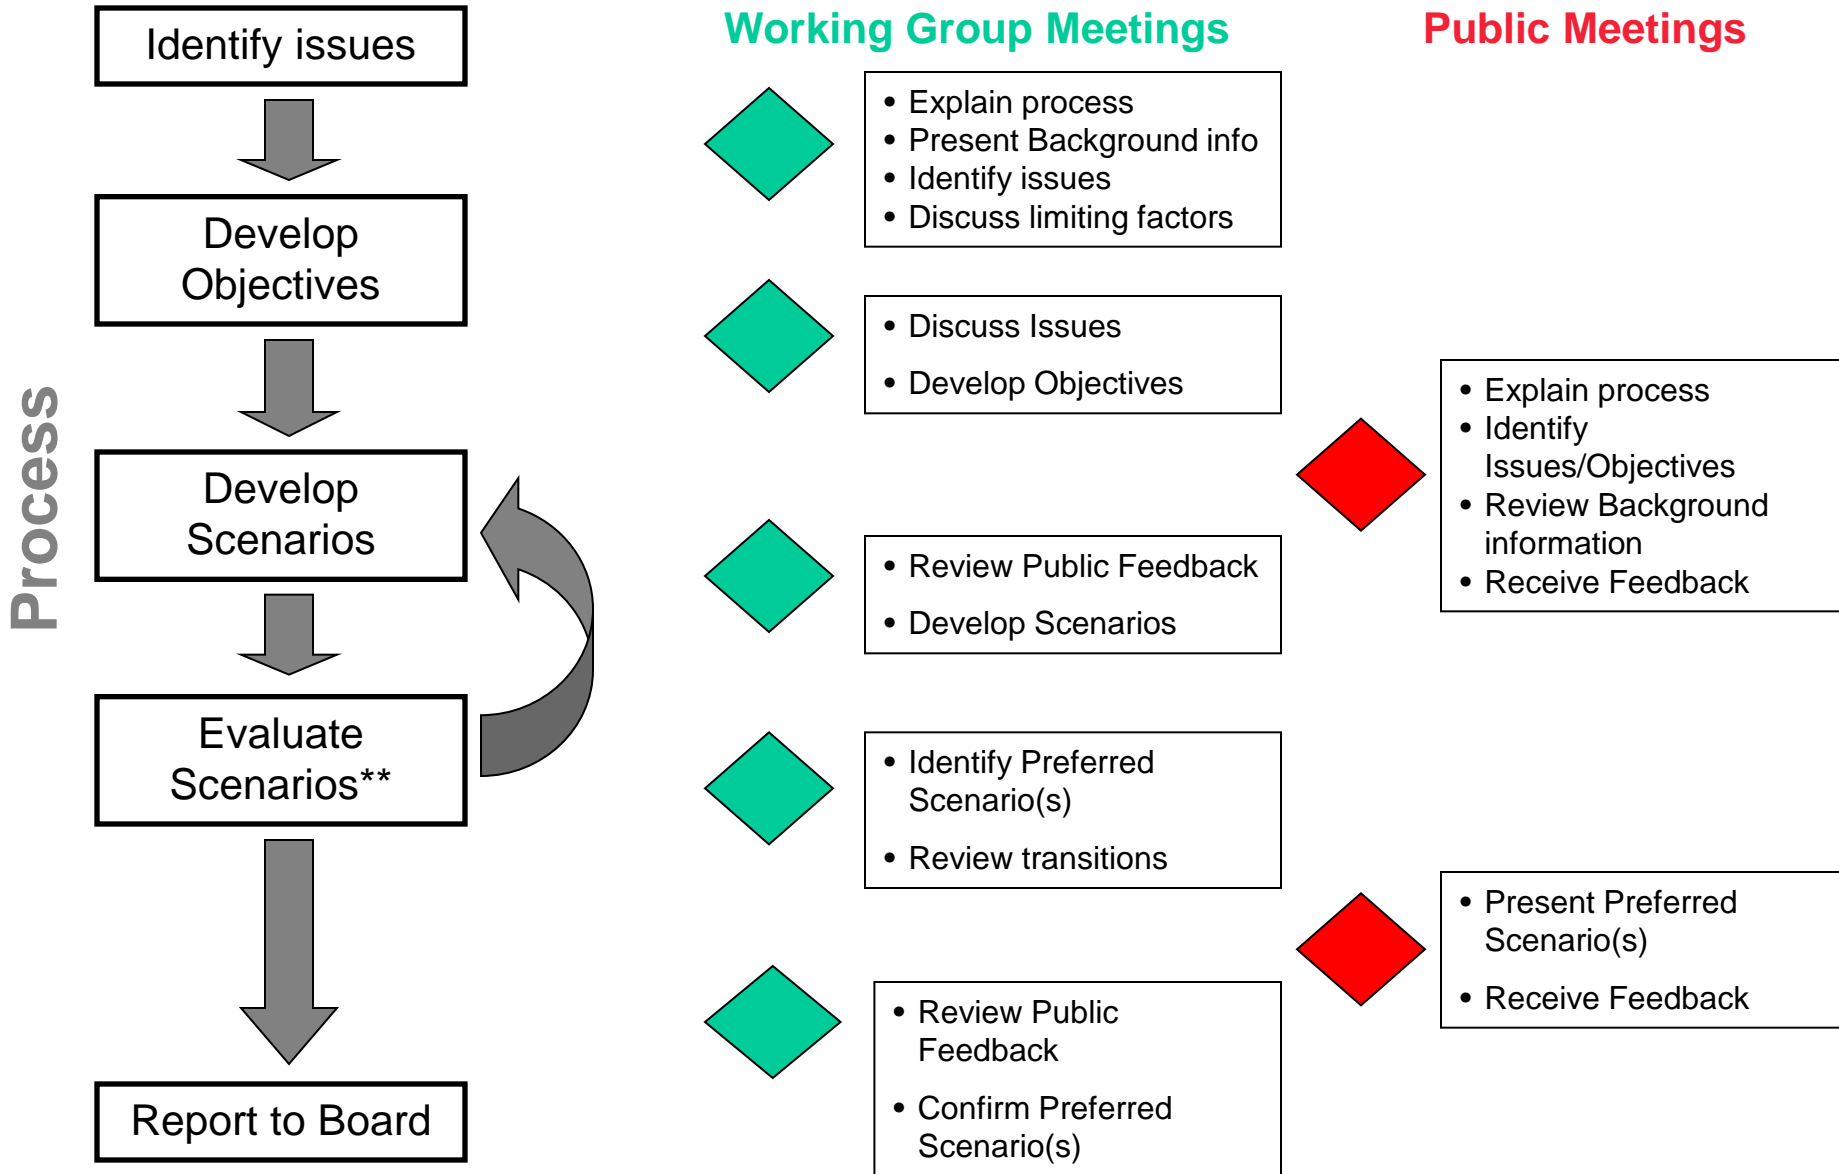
Process

Identify issues

Develop Objectives

Develop Scenarios

Evaluate Scenarios**

Report to Board

Working Group Meetings

- Explain process
- Present Background info
- Identify issues
- Discuss limiting factors

- Discuss Issues
- Develop Objectives

- Review Public Feedback
- Develop Scenarios

- Identify Preferred Scenario(s)
- Review transitions

- Review Public Feedback
- Confirm Preferred Scenario(s)

Public Meetings

- Explain process
- Identify Issues/Objectives
- Review Background information
- Receive Feedback

- Present Preferred Scenario(s)
- Receive Feedback